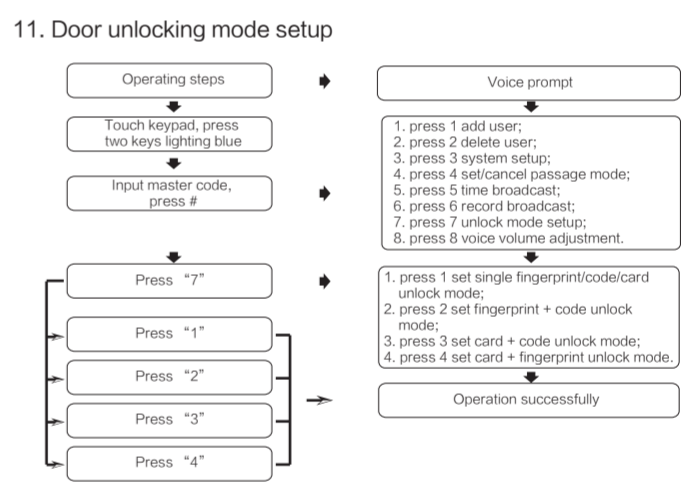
11. Door unlocking mode setup

Operating steps

Touch keypad, press two keys lighting blue

Input master code, press #

Press “7”

Press “1”

Press “2”

Press “3”

Press “4”

Voice prompt

1. press 1 add user;
2. press 2 delete user;
3. press 3 system setup;
4. press 4 set/cancel passage mode;
5. press 5 time broadcast;
6. press 6 record broadcast;
7. press 7 unlock mode setup;
8. press 8 voice volume adjustment.

1. press 1 set single fingerprint/code/card unlock mode;
2. press 2 set fingerprint + code unlock mode;
3. press 3 set card + code unlock mode;
4. press 4 set card + fingerprint unlock mode.

Operation successfully